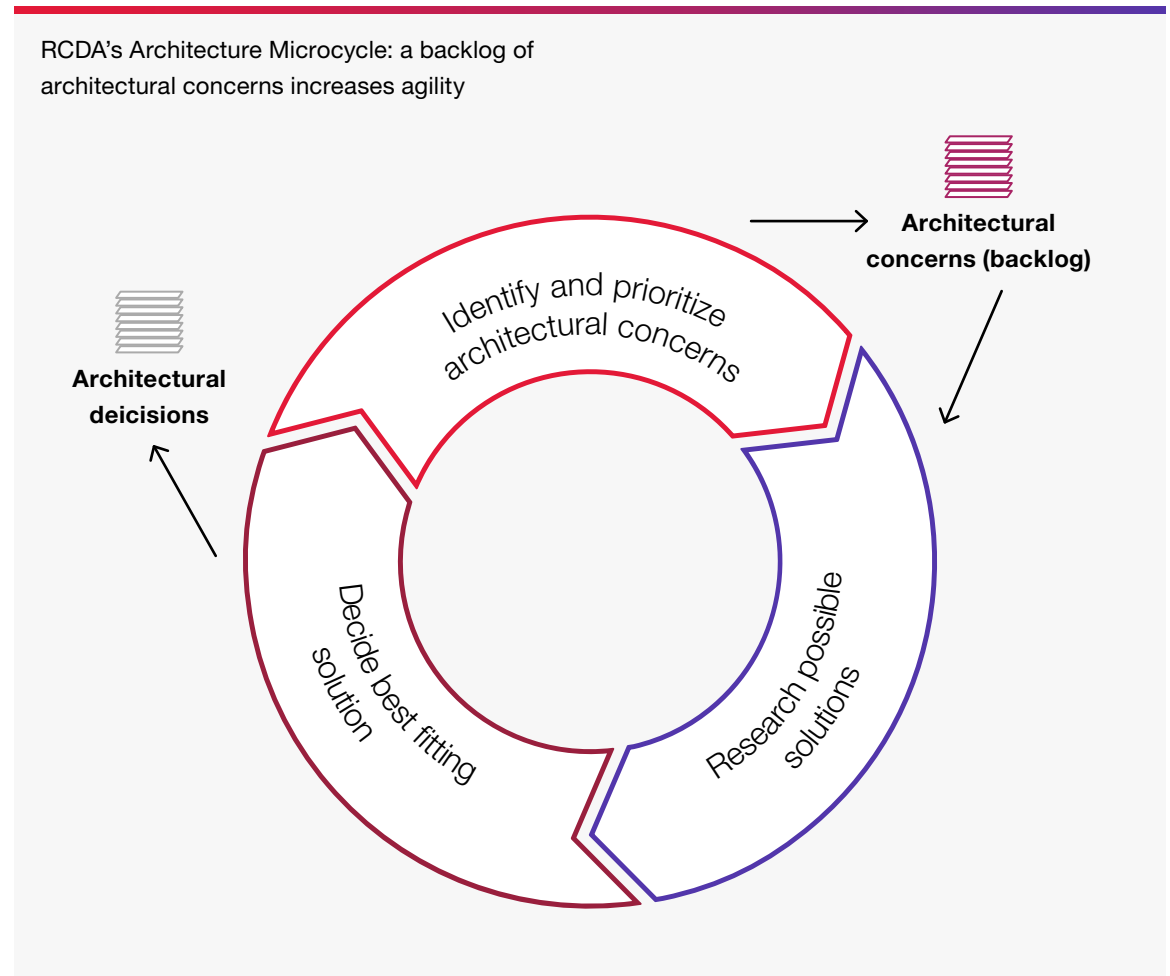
RCDA's Architecture Microcycle: a backlog of architectural concerns increases agility

Architectural concerns (backlog)

Identify and prioritize architectural concerns

Architectural deicisions

Decide best fitting solution

Research possible solutions